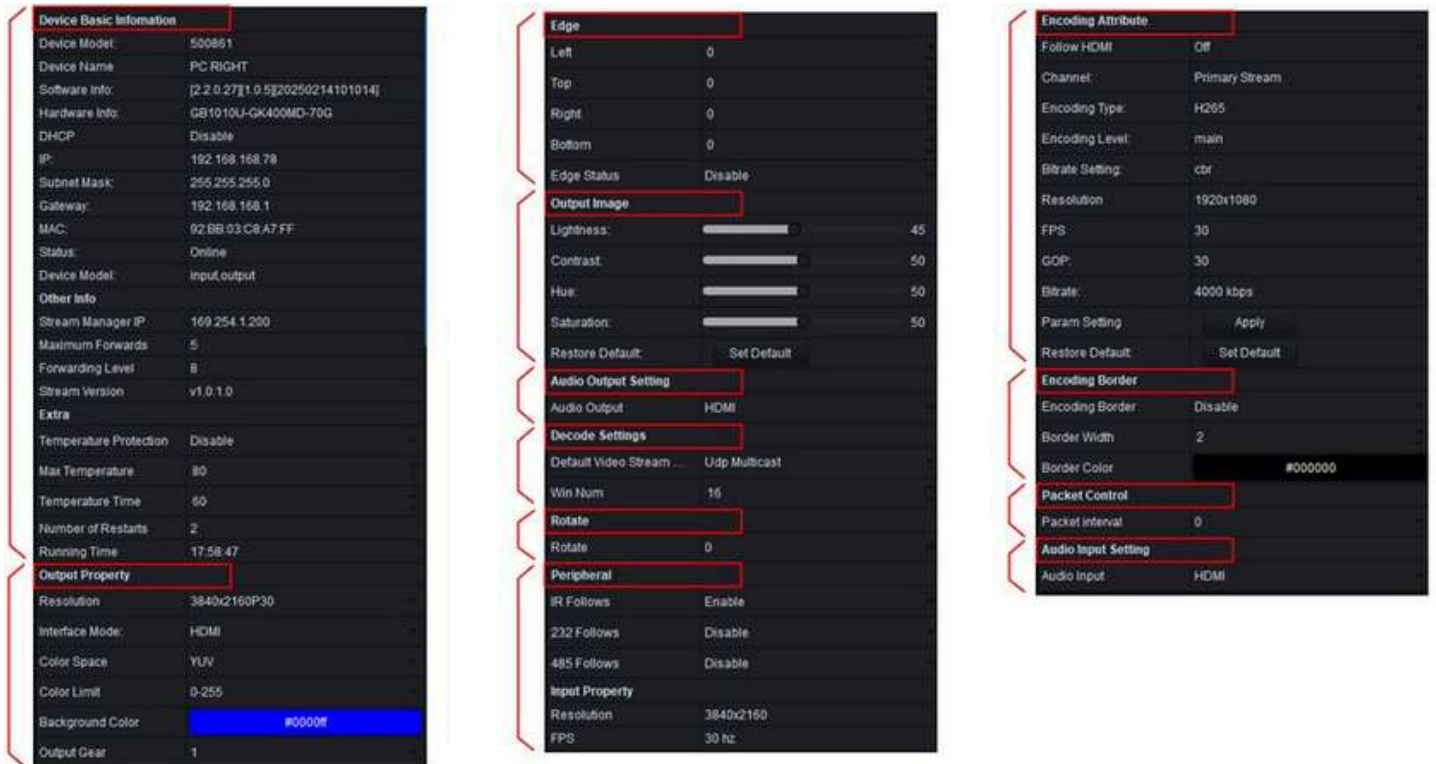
Device Basic Infomation

| Device Model: | 500861 |
|---|---|
| Device Name | PC RIGHT |
| Software Info: | [2.2.0.27][1.0.5][20250214101014] |
| Hardware Info: | GB1010U-GK400MD-70G |
| DHCP | Disable |
| IP: | 192.168.168.78 |
| Subnet Mask: | 255.255.255.0 |
| Gateway: | 192.168.168.1 |
| MAC: | 92:BB:03:C8:A7:FF |
| Status: | Online |
| Device Model: | input,output |

Other Info

| Stream Manager IP | 169.254.1.200 |
|---|---|
| Maximum Forwards | 5 |
| Forwarding Level | 8 |
| Stream Version | v1.0.1.0 |

Extra

| Temperature Protection | Disable |
|---|---|
| Max Temperature | 80 |
| Temperature Time | 60 |
| Number of Restarts | 2 |
| Running Time | 17:58:47 |

Output Property

| Resolution | 3840x2160P30 |
|---|---|
| Interface Mode: | HDMI |
| Color Space | YUV |
| Color Limit | 0-255 |
| Background Color | #0000ff |
| Output Gear | 1 |

Edge

| Left | 0 |
|---|---|
| Top | 0 |
| Right | 0 |
| Bottom | 0 |
| Edge Status | Disable |

Output Image

| Lightness: | 45 |
|---|---|
| Contrast: | 50 |
| Hue: | 50 |
| Saturation: | 50 |
| Restore Default: | Set Default |

Audio Output Setting

| Audio Output | HDMI |
|---|---|

Decode Settings

| Default Video Stream ... | Udp Multicast |
|---|---|
| Win Num | 16 |

Rotate

| Rotate | 0 |
|---|---|

Peripheral

| IR Follows | Enable |
|---|---|
| 232 Follows | Disable |
| 485 Follows | Disable |

Input Property

| Resolution | 3840x2160 |
|---|---|
| FPS | 30 hz |

Encoding Attribute

| Follow HDMI | Off |
|---|---|
| Channel: | Primary Stream |
| Encoding Type: | H265 |
| Encoding Level: | main |
| Bitrate Setting: | cbr |
| Resolution | 1920x1080 |
| FPS: | 30 |
| GOP: | 30 |
| Bitrate: | 4000 kbps |
| Param Setting | Apply |
| Restore Default: | Set Default |

Encoding Border

| Encoding Border | Disable |
|---|---|
| Border Width | 2 |
| Border Color | #000000 |

Packet Control

| Packet interval | 0 |
|---|---|

Audio Input Setting

| Audio Input | HDMI |
|---|---|